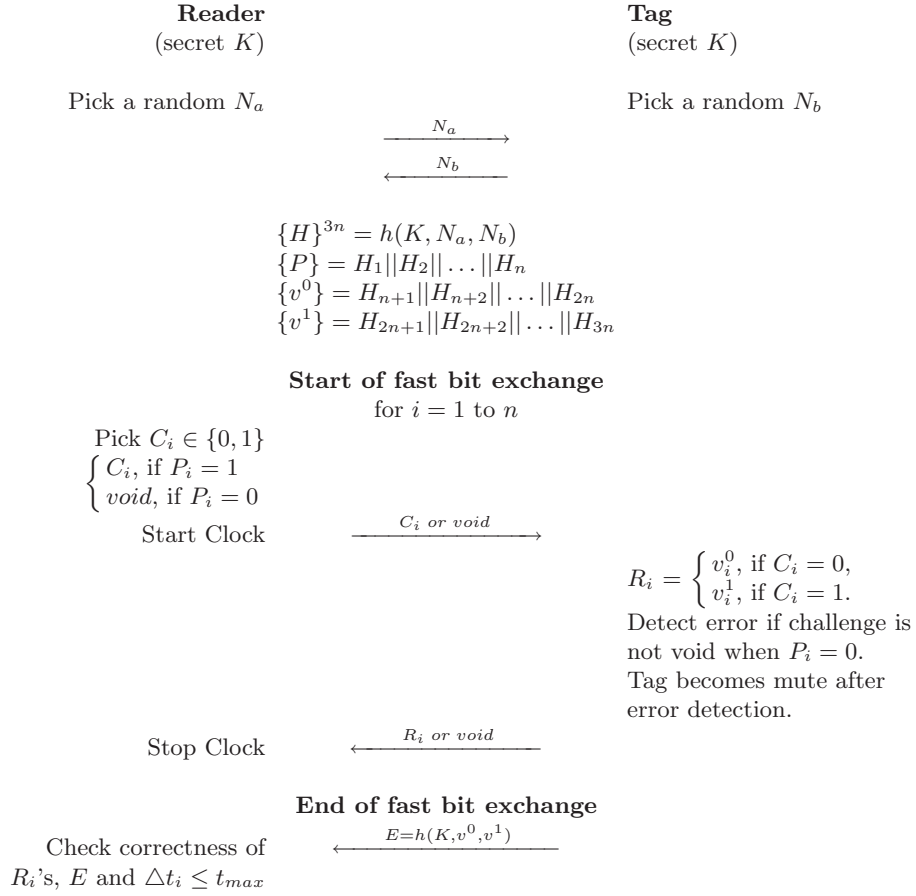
**Reader**
(secret $K$)

**Tag**
(secret $K$)

Pick a random $N_a$

Pick a random $N_b$

$\xrightarrow{N_a}$

$\xleftarrow{N_b}$

$\{H\}^{3n} = h(K, N_a, N_b)$
$\{P\} = H_1||H_2||\ldots||H_n$
$\{v^0\} = H_{n+1}||H_{n+2}||\ldots||H_{2n}$
$\{v^1\} = H_{2n+1}||H_{2n+2}||\ldots||H_{3n}$

**Start of fast bit exchange**
for $i = 1$ to $n$

Pick $C_i \in \{0,1\}$
$\begin{cases} C_i, \text{ if } P_i = 1 \\ void, \text{ if } P_i = 0 \end{cases}$
Start Clock

$\xrightarrow{C_i \text{ or } void}$

$R_i = \begin{cases} v_i^0, \text{ if } C_i = 0, \\ v_i^1, \text{ if } C_i = 1. \end{cases}$
Detect error if challenge is not void when $P_i = 0$.
Tag becomes mute after error detection.

Stop Clock

$\xleftarrow{R_i \text{ or } void}$

**End of fast bit exchange**

$\xleftarrow{E=h(K,v^0,v^1)}$

Check correctness of $R_i$'s, $E$ and $\triangle t_i \leq t_{max}$